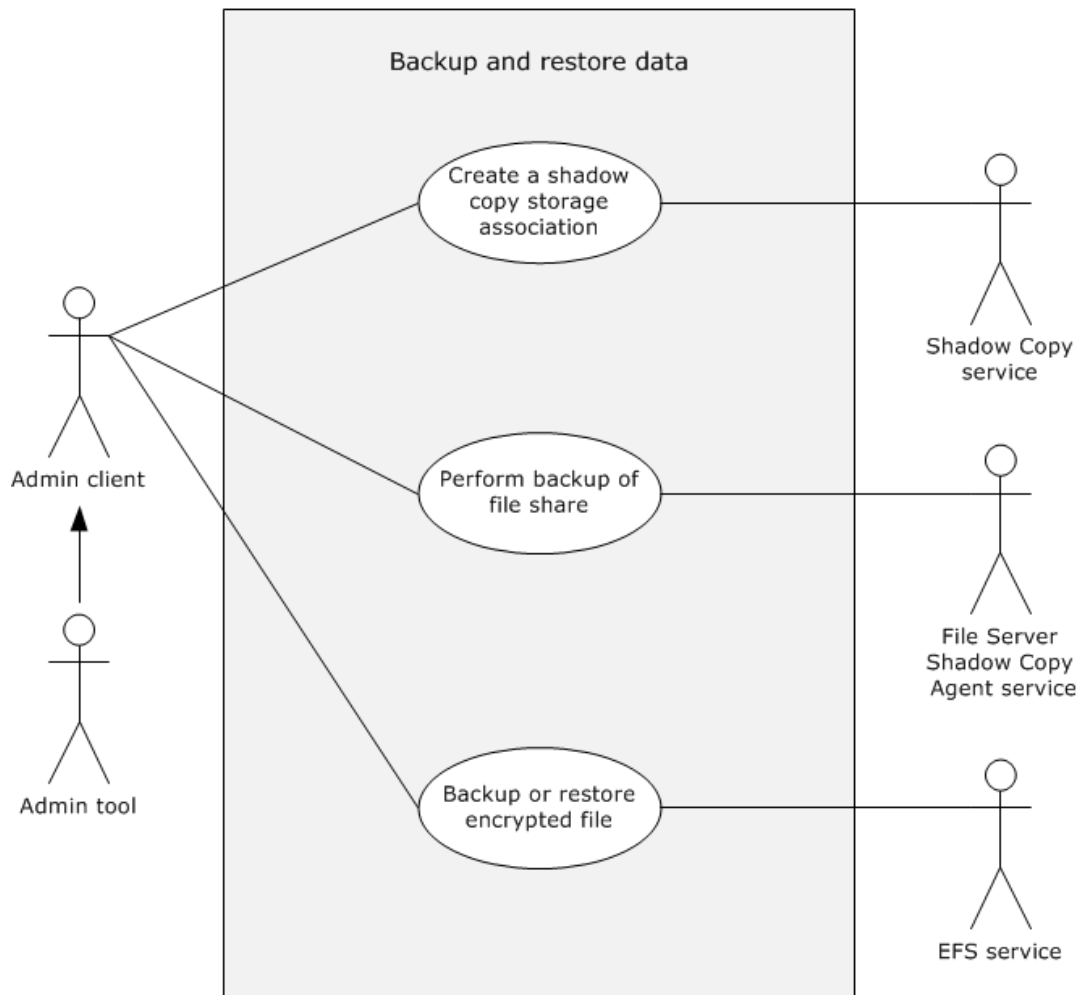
Backup and restore data

Create a shadow copy storage association

Perform backup of file share

Backup or restore encrypted file

Admin client

Admin tool

Shadow Copy service

File Server Shadow Copy Agent service

EFS service